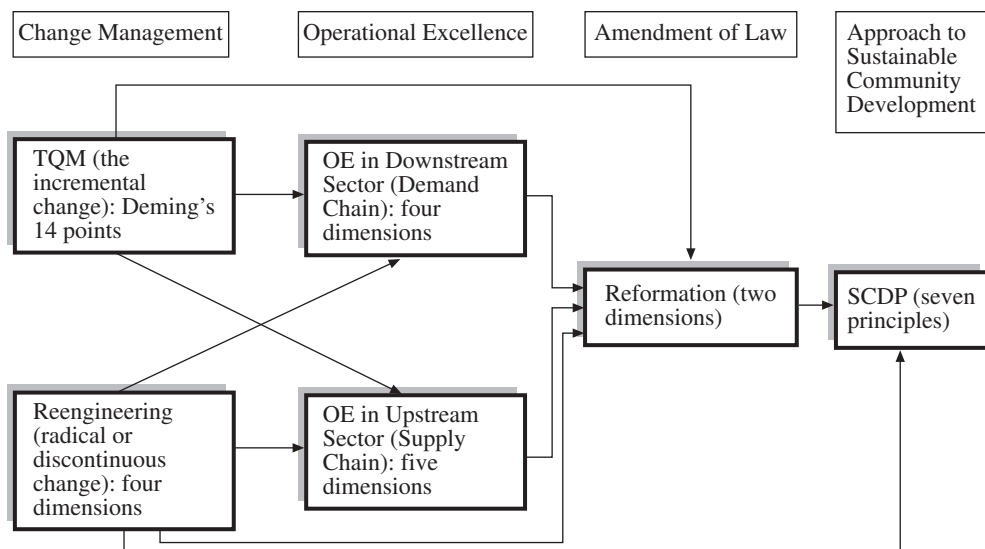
Change Management

Operational Excellence

Amendment of Law

Approach to Sustainable Community Development

TQM (the incremental change): Deming's 14 points

OE in Downstream Sector (Demand Chain): four dimensions

Reformation (two dimensions)

SCDP (seven principles)

Reengineering (radical or discontinuous change): four dimensions

OE in Upstream Sector (Supply Chain): five dimensions